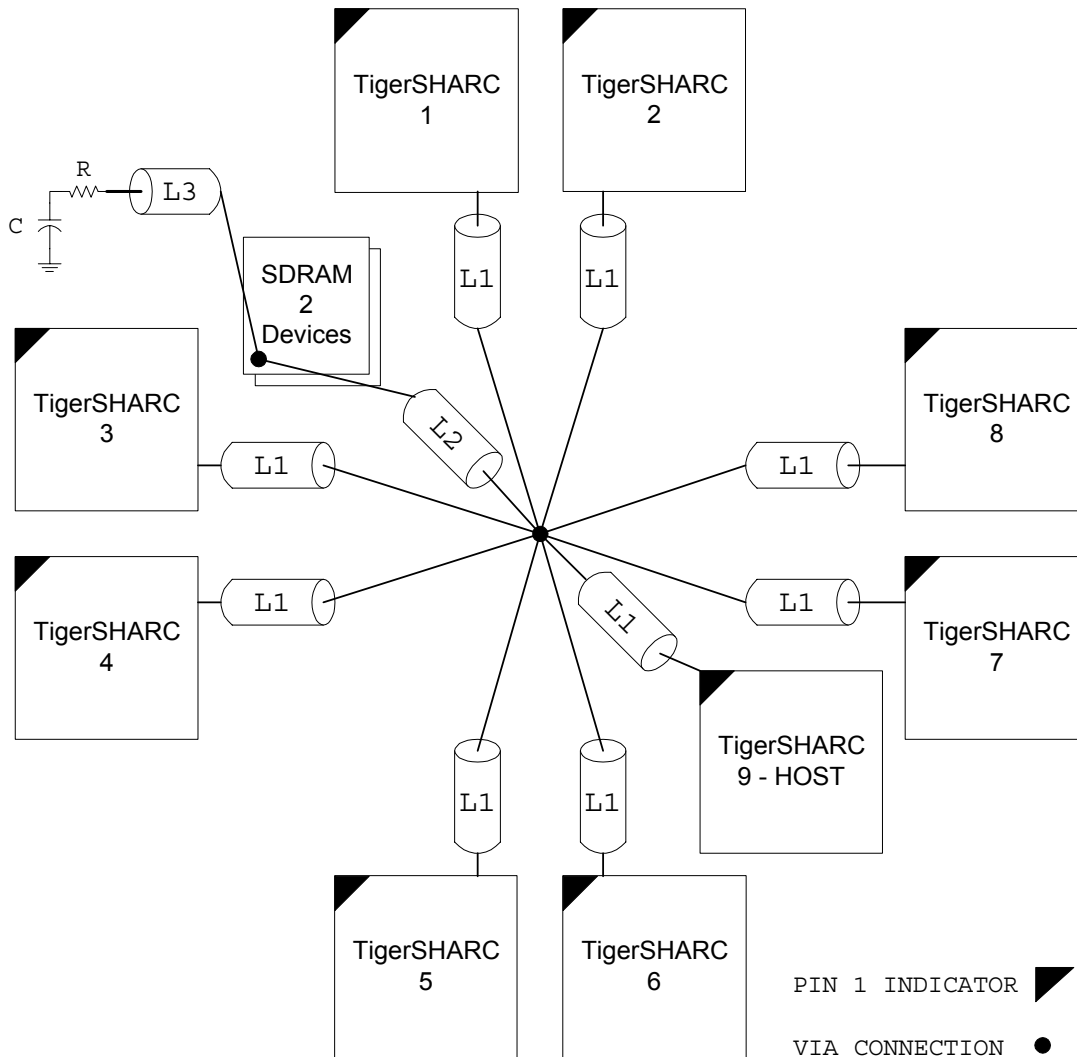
TigerSHARC 1

TigerSHARC 2

R

C

L3

SDRAM 2 Devices

L1

L1

TigerSHARC 3

L1

L2

TigerSHARC 8

L1

TigerSHARC 4

L1

L1

L1

TigerSHARC 7

TigerSHARC 9 - HOST

L1

L1

TigerSHARC 5

TigerSHARC 6

PIN 1 INDICATOR

VIA CONNECTION